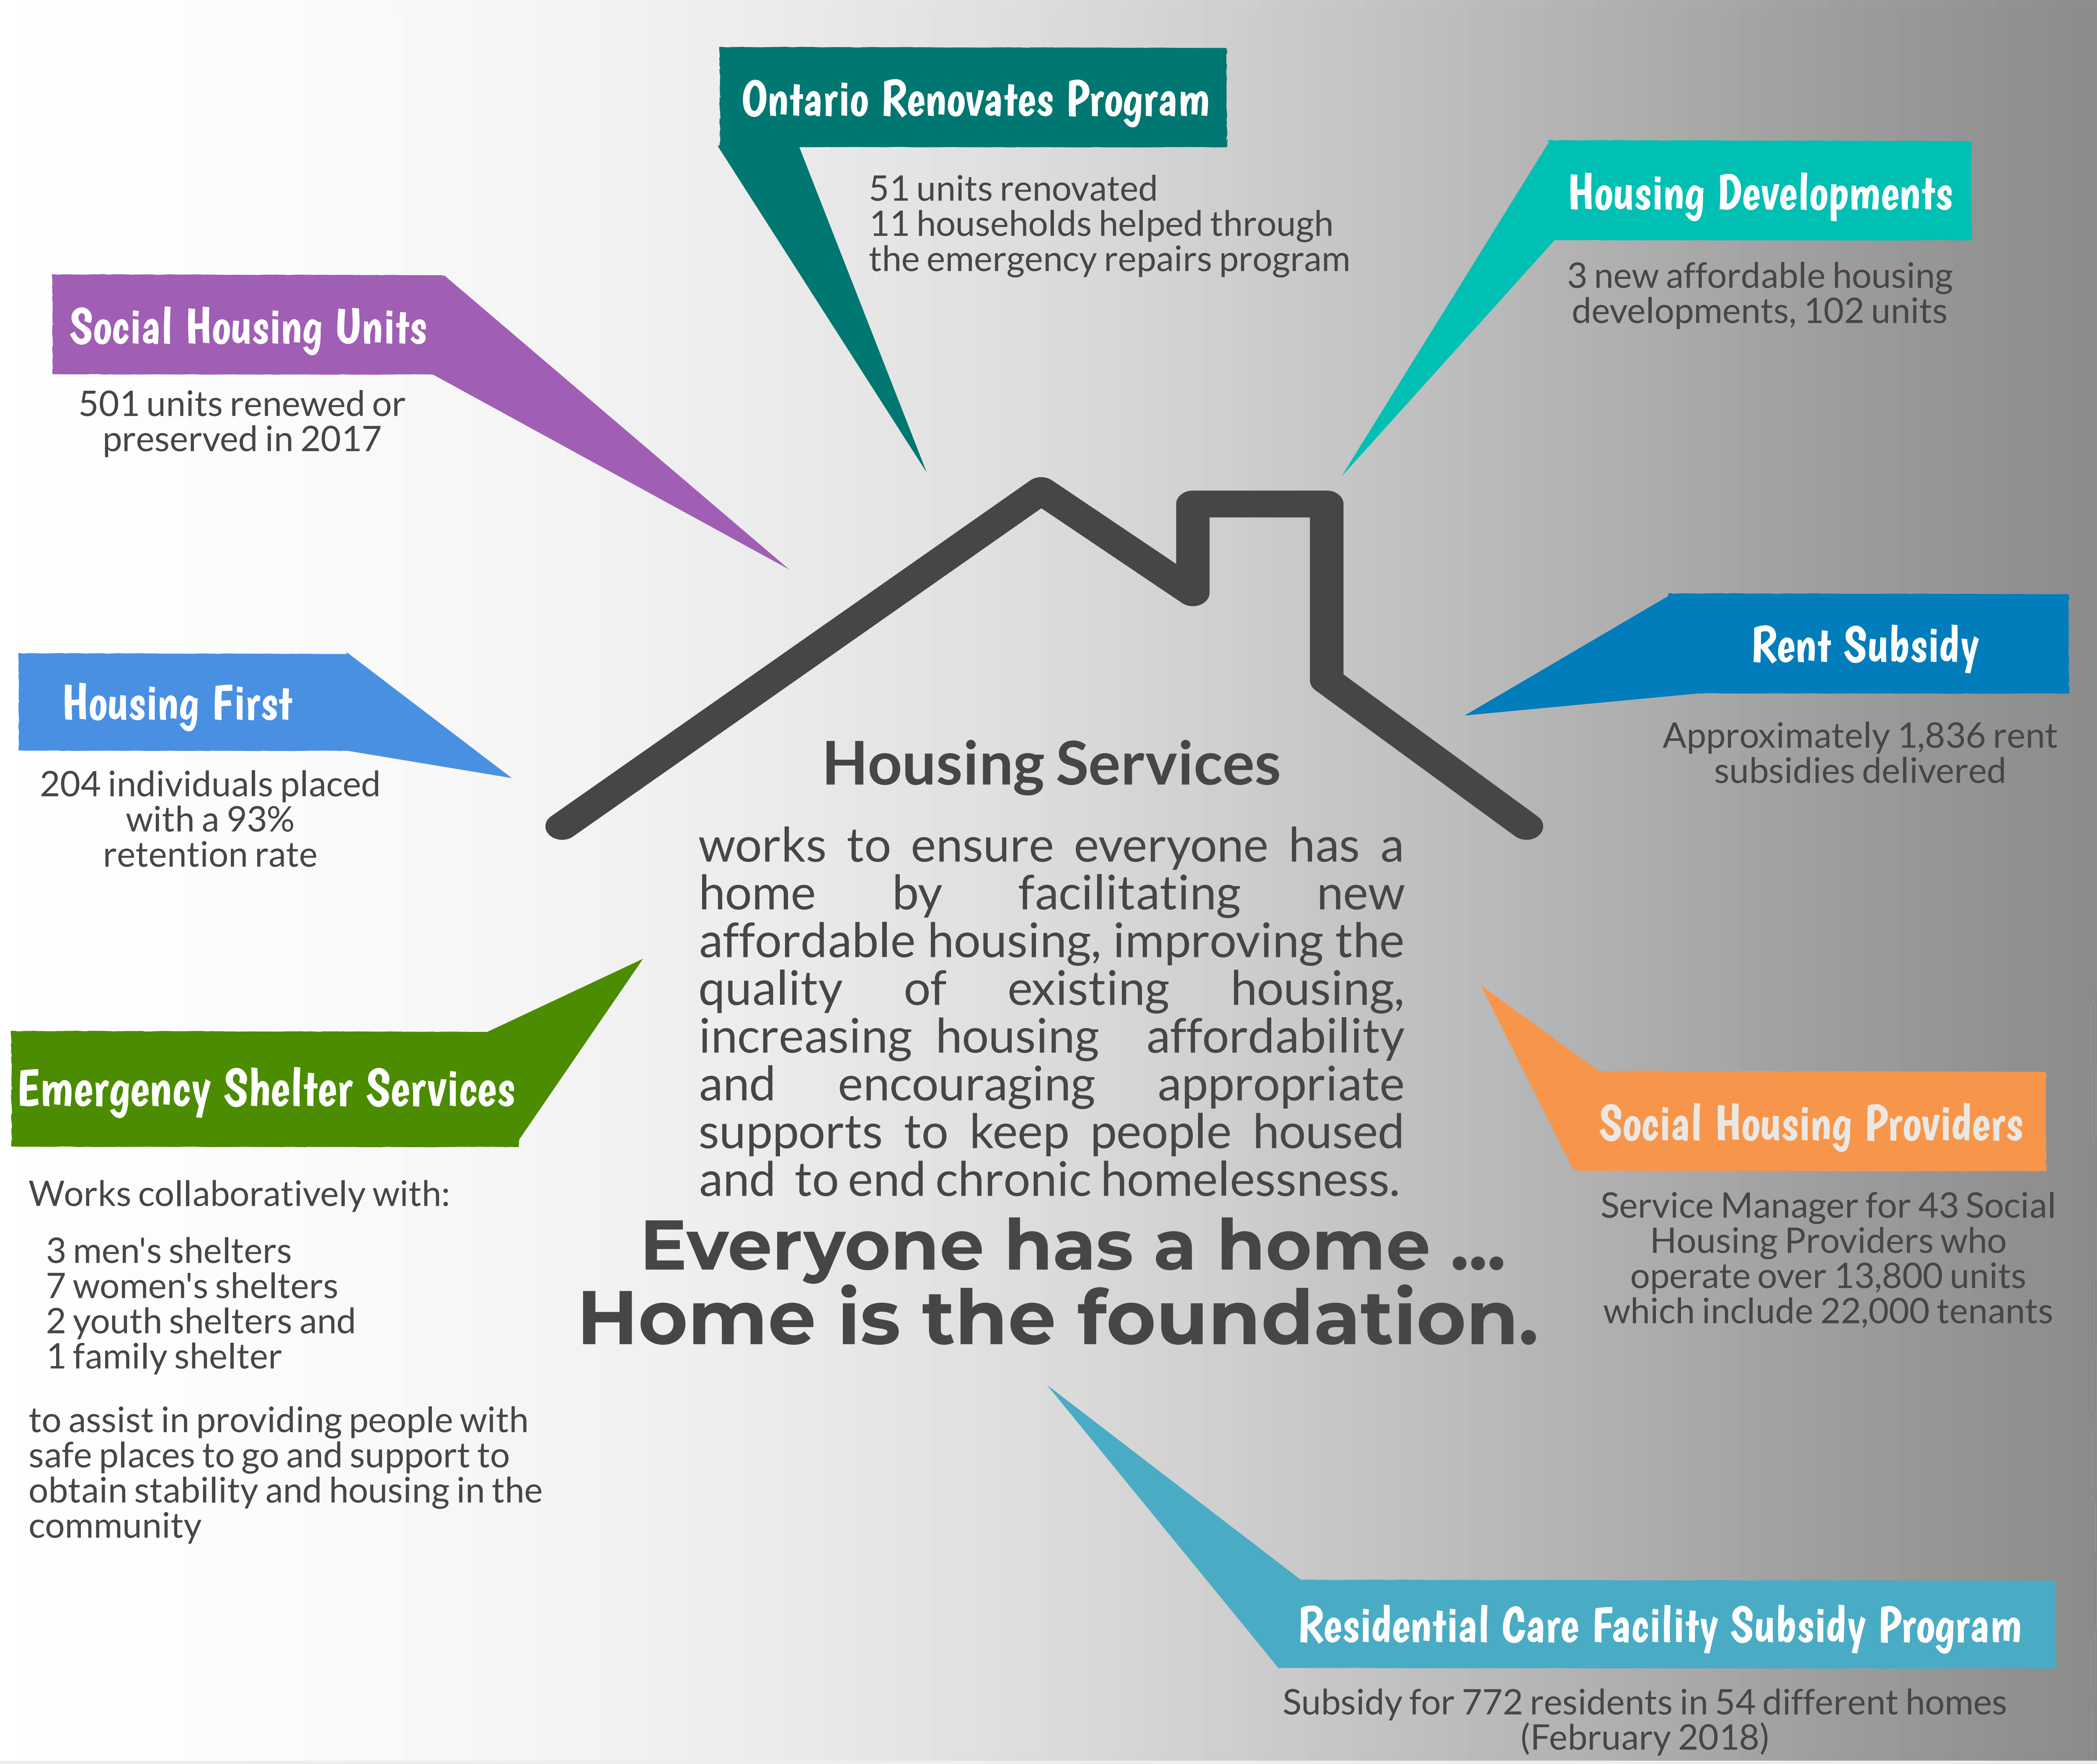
Ontario Renovates Program

51 units renovated
11 households helped through the emergency repairs program

Housing Developments

3 new affordable housing developments, 102 units

Social Housing Units

501 units renewed or preserved in 2017

Housing First

204 individuals placed with a 93% retention rate

Rent Subsidy

Approximately 1,836 rent subsidies delivered

Housing Services

works to ensure everyone has a home by facilitating new affordable housing, improving the quality of existing housing, increasing housing affordability and encouraging appropriate supports to keep people housed and to end chronic homelessness.

Everyone has a home ...
Home is the foundation.

Emergency Shelter Services

Works collaboratively with:

3 men's shelters
7 women's shelters
2 youth shelters and
1 family shelter

to assist in providing people with safe places to go and support to obtain stability and housing in the community

Social Housing Providers

Service Manager for 43 Social Housing Providers who operate over 13,800 units which include 22,000 tenants

Residential Care Facility Subsidy Program

Subsidy for 772 residents in 54 different homes (February 2018)